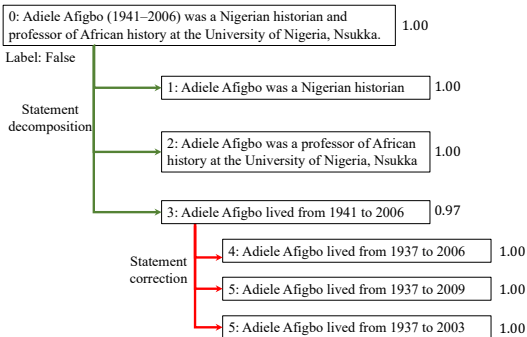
0: Adiele Afigbo (1941–2006) was a Nigerian historian and professor of African history at the University of Nigeria, Nsukka.

1.00

Label: False

Statement decomposition

1: Adiele Afigbo was a Nigerian historian

1.00

2: Adiele Afigbo was a professor of African history at the University of Nigeria, Nsukka

1.00

3: Adiele Afigbo lived from 1941 to 2006

0.97

Statement correction

4: Adiele Afigbo lived from 1937 to 2006

1.00

5: Adiele Afigbo lived from 1937 to 2009

1.00

5: Adiele Afigbo lived from 1937 to 2003

1.00